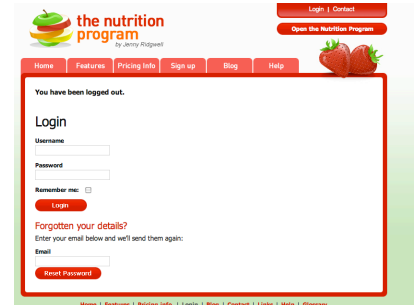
the nutrition program
by Jenny Ridgwell

Login | Contact

Open the Nutrition Program

Home | Features | Pricing Info | Sign up | Blog | Help

You have been logged out.

Login

Username

Password

Remember me:

Login

Forgotten your details?

Enter your email below and we'll send them again:

Email

Reset Password

Home | Features | Pricing Info | Login | Blog | Contact | Links | Help | Glossary